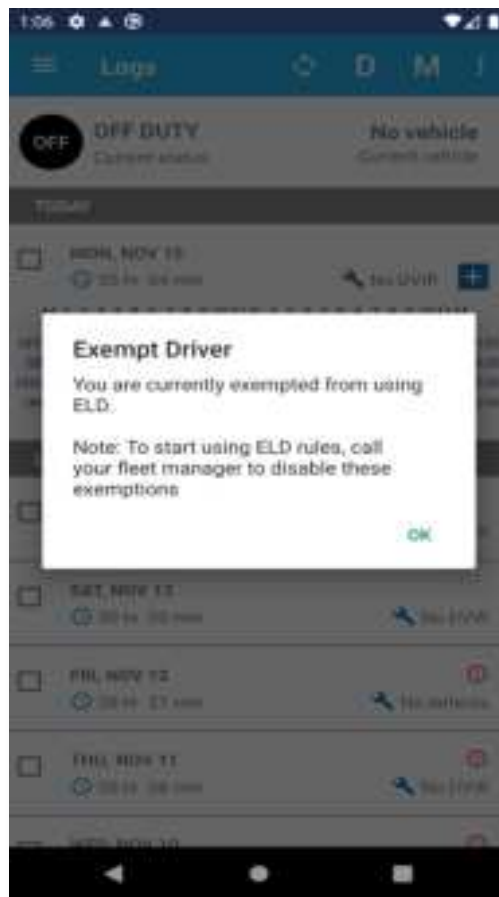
1:06

Logs D M

OFF

OFF DUTY
Current status

No vehicle
Current vehicle

TODAY

MON, NOV 15
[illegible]

No DVIR

Exempt Driver

You are currently exempted from using ELD.

Note: To start using ELD rules, call your fleet manager to disable these exemptions

OK

SAT, NOV 13
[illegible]

No DVIR

FRI, NOV 12
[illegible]

No defects

THU, NOV 11
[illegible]

No DVIR

WED, NOV 10